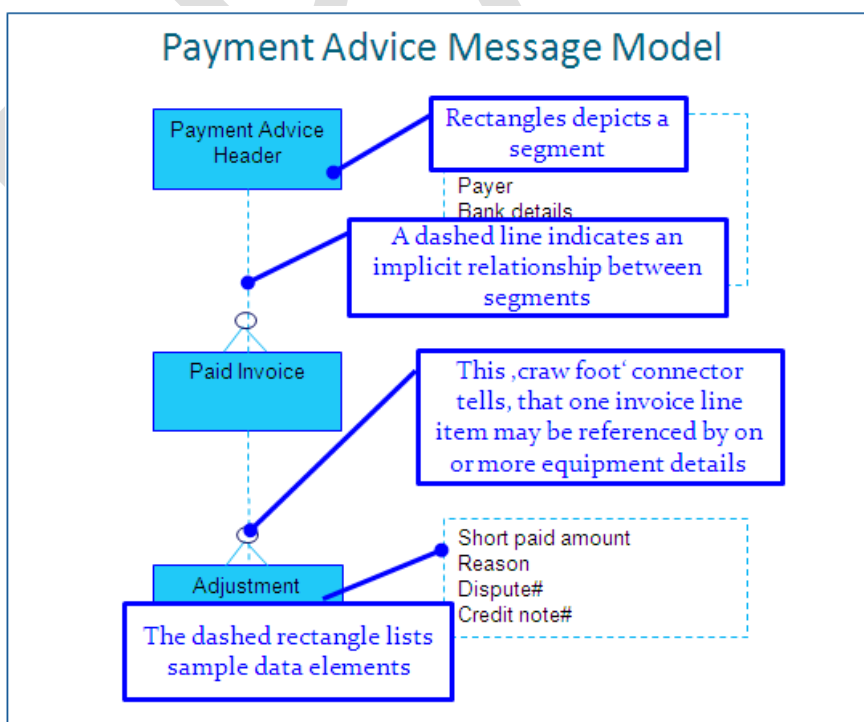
Payment Advice Message Model

Payment Advice Header

Rectangles depicts a segment

Payer
Bank details

A dashed line indicates an implicit relationship between segments

Paid Invoice

This ‚craw foot‘ connector tells, that one invoice line item may be referenced by on or more equipment details

Short paid amount
Reason
Dispute#
Credit note#

Adjustment

The dashed rectangle lists sample data elements